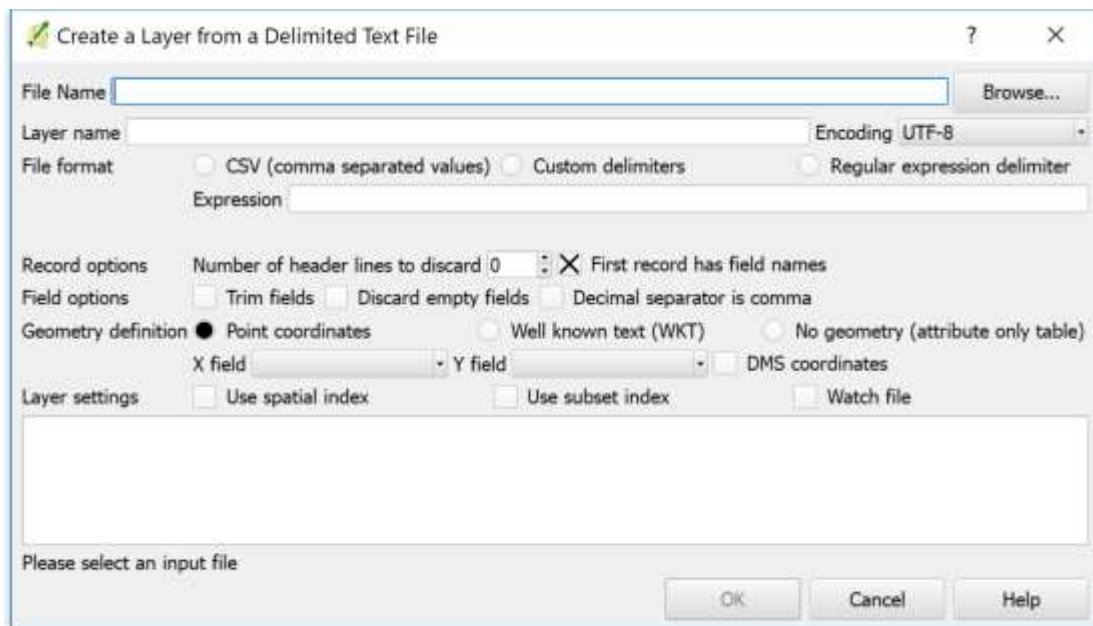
Create a Layer from a Delimited Text File

?

×

File Name

Browse...

Layer name

Encoding UTF-8

File format

CSV (comma separated values)

Custom delimiters

Regular expression delimiter

Expression

Record options

Number of header lines to discard 0

First record has field names

Field options

Trim fields

Discard empty fields

Decimal separator is comma

Geometry definition

Point coordinates

Well known text (WKT)

No geometry (attribute only table)

X field

Y field

DMS coordinates

Layer settings

Use spatial index

Use subset index

Watch file

Please select an input file

OK

Cancel

Help